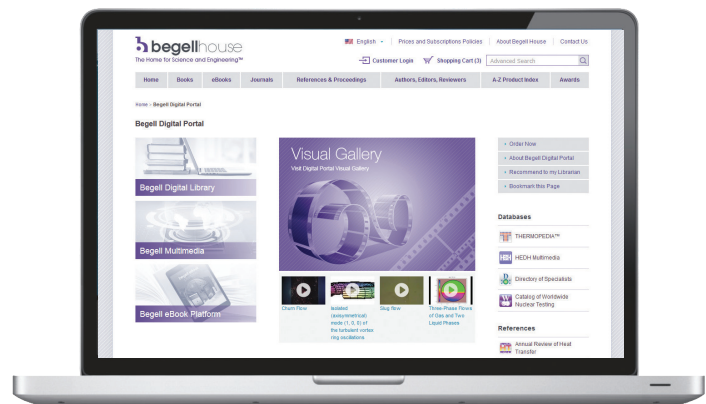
begellhouse
The Home for Science and Engineering™

English | Prices and Subscriptions Policies | About Begell House | Contact Us

Customer Login | Shopping Cart (3) | Advanced Search

Home | Books | eBooks | Journals | References & Proceedings | Authors, Editors, Reviewers | A-Z Product Index | Awards

Home › Begell Digital Portal

Begell Digital Portal

Begell Digital Library

Begell Multimedia

Begell eBook Platform

Visual Gallery
Visit Digital Portal Visual Gallery

Churn flow

Isolated (axisymmetrical) mode (1, 0, 0) of the turbulent vortex ring oscillations

Slug flow

Three-Phase Flows of Gas and Two Liquid Phases

Order Now
About Begell Digital Portal
Recommend to my Librarian
Bookmark this Page

Databases

THERMOPEDIA™

HEDH Multimedia

Directory of Specialists

Catalog of Worldwide Nuclear Testing

References

Annual Review of Heat Transfer